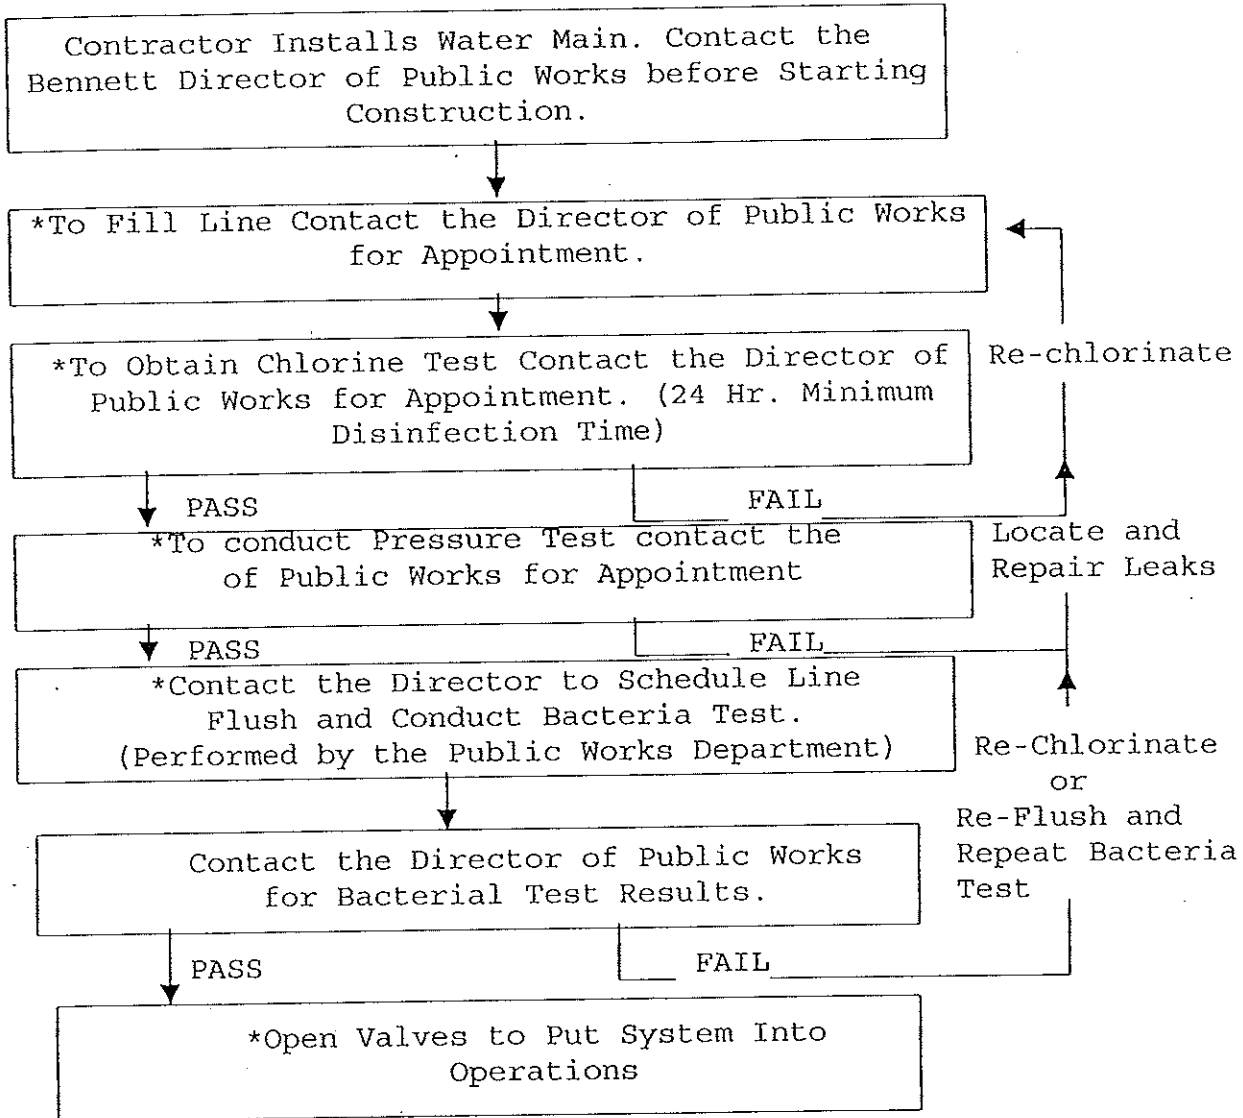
Contractor Installs Water Main. Contact the Bennett Director of Public Works before Starting Construction.

*To Fill Line Contact the Director of Public Works for Appointment.

*To Obtain Chlorine Test Contact the Director of Public Works for Appointment. (24 Hr. Minimum Disinfection Time)

Re-chlorinate

PASS

FAIL

*To conduct Pressure Test contact the of Public Works for Appointment

Locate and Repair Leaks

PASS

FAIL

*Contact the Director to Schedule Line Flush and Conduct Bacteria Test. (Performed by the Public Works Department)

Re-Chlorinate or Re-Flush and Repeat Bacteria Test

Contact the Director of Public Works for Bacterial Test Results.

PASS

FAIL

*Open Valves to Put System Into Operations